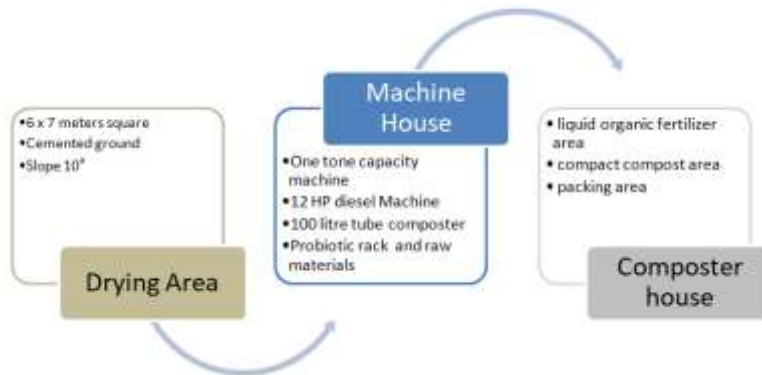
•6 x 7 meters square
•Cemented ground
•Slope 10°

Drying Area

Machine House

•One tone capacity machine
•12 HP diesel Machine
•100 litre tube composter
•Probiotic rack and raw materials

• liquid organic fertilizer area
• compact compost area
• packing area

Composter house